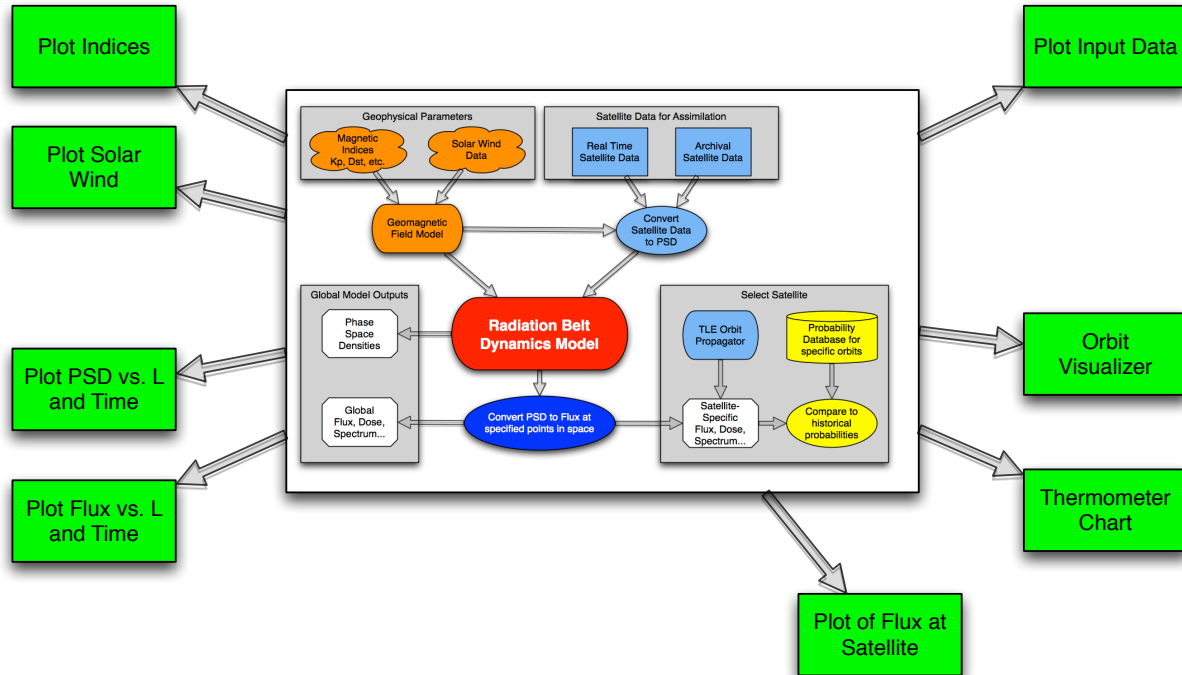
Plot Indices

Plot Solar Wind

Plot PSD vs. L and Time

Plot Flux vs. L and Time

Plot Input Data

Orbit Visualizer

Thermometer Chart

Plot of Flux at Satellite

Geophysical Parameters

Magnetic Indices Kp, Dst, etc.

Solar Wind Data

Satellite Data for Assimilation

Real Time Satellite Data

Archival Satellite Data

Geomagnetic Field Model

Convert Satellite Data to PSD

Global Model Outputs

Phase Space Densities

Global Flux, Dose, Spectrum...

Radiation Belt Dynamics Model

Convert PSD to Flux at specified points in space

Select Satellite

TLE Orbit Propagator

Probability Database for specific orbits

Satellite-Specific Flux, Dose, Spectrum...

Compare to historical probabilities